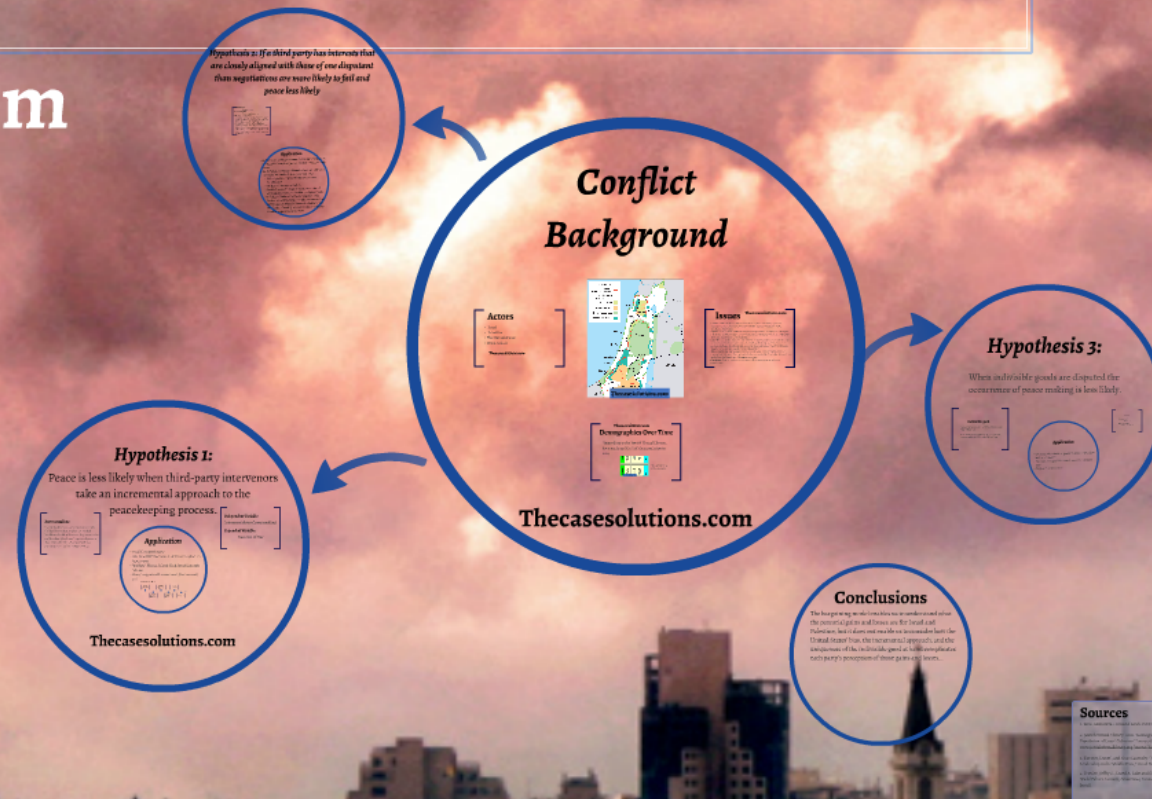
m

Hypothesis 2: If a third party has interests that are closely aligned with those of one disputant than negotiations are more likely to fail and peace less likely

Application

Conflict Background

Actors

Issues

Thecasesolutions.com

Demographics Over Time

Thecasesolutions.com

Hypothesis 3:

When indivisible goods are disputed the occurrence of peace making is less likely.

Application

Hypothesis 1:

Peace is less likely when third-party intervenors take an incremental approach to the peacekeeping process.

Application

Thecasesolutions.com

Conclusions

The bargaining model enables us to understand what the potential gains and losses are for Israel and Palestine, but it does not enable us to consider both the United States' bias, the incremental approach, and the uniqueness of the indivisible good at hand that explains each party's perception of those gains and losses.

Sources